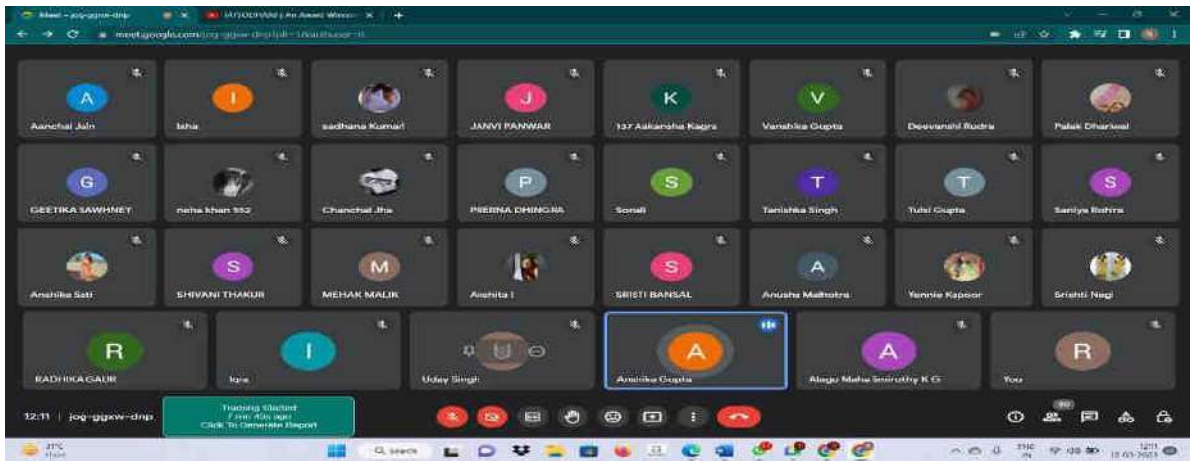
Meet – jog-ggxw-dnp
meet.google.com/jog-ggxw-dnp

A
Aanchal Jain
I
Isha
sadhana Kumari
J
JANVI PANWAR
K
137 Aakansha Kagra
V
Vanshika Gupta
Deevanshi Rudra
Palak Dhariwal

G
GEETIKA SAWHNEY
neha khan 552
Chanchal Jha
P
PRERNA DHINGRA
S
Sonali
T
Tanishka Singh
T
Tulsi Gupta
S
Saniya Rohra

Anshika Sati
S
SHIVANI THAKUR
M
MEHAK MALIK
Anshita I
S
SRISTI BANSAL
A
Anusha Malhotra
Yennie Kapoor
Srishti Negi

R
RADHIKA GAUR
I
Iqra
Uday Singh
A
Anshika Gupta
A
Alagu Maha Smiruthy K G
R
You

12:11 | jog-ggxw-dnp
Tracking Started
7 min 40s ago
Click To Generate Report

31°C
Haze
Search
ENG
IN
12:11
15-03-2023